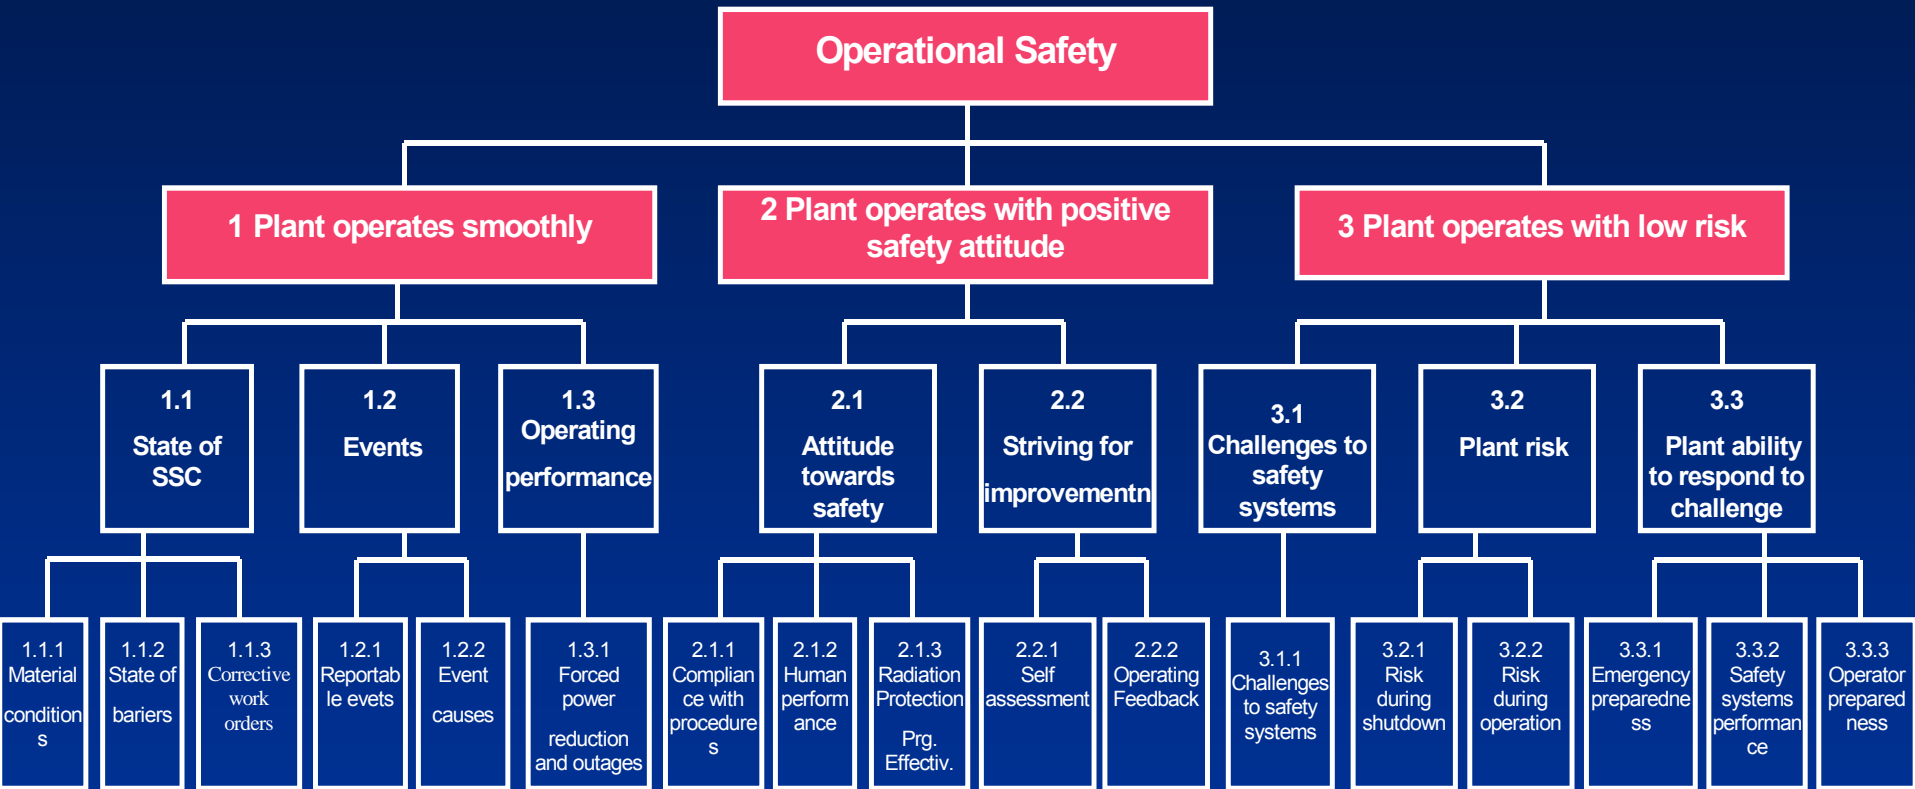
Operational Safety

1 Plant operates smoothly

2 Plant operates with positive safety attitude

3 Plant operates with low risk

1.1 State of SSC

1.2 Events

1.3 Operating performance

2.1 Attitude towards safety

2.2 Striving for improvementn

3.1 Challenges to safety systems

3.2 Plant risk

3.3 Plant ability to respond to challenge

1.1.1 Material conditions

1.1.2 State of bariers

1.1.3 Corrective work orders

1.2.1 Reportable evets

1.2.2 Event causes

1.3.1 Forced power reduction and outages

2.1.1 Compliance with procedures

2.1.2 Human performance

2.1.3 Radiation Protection Prg. Effectiv.

2.2.1 Self assessment

2.2.2 Operating Feedback

3.1.1 Challenges to safety systems

3.2.1 Risk during shutdown

3.2.2 Risk during operation

3.3.1 Emergency preparedness

3.3.2 Safety systems performance

3.3.3 Operator preparedness